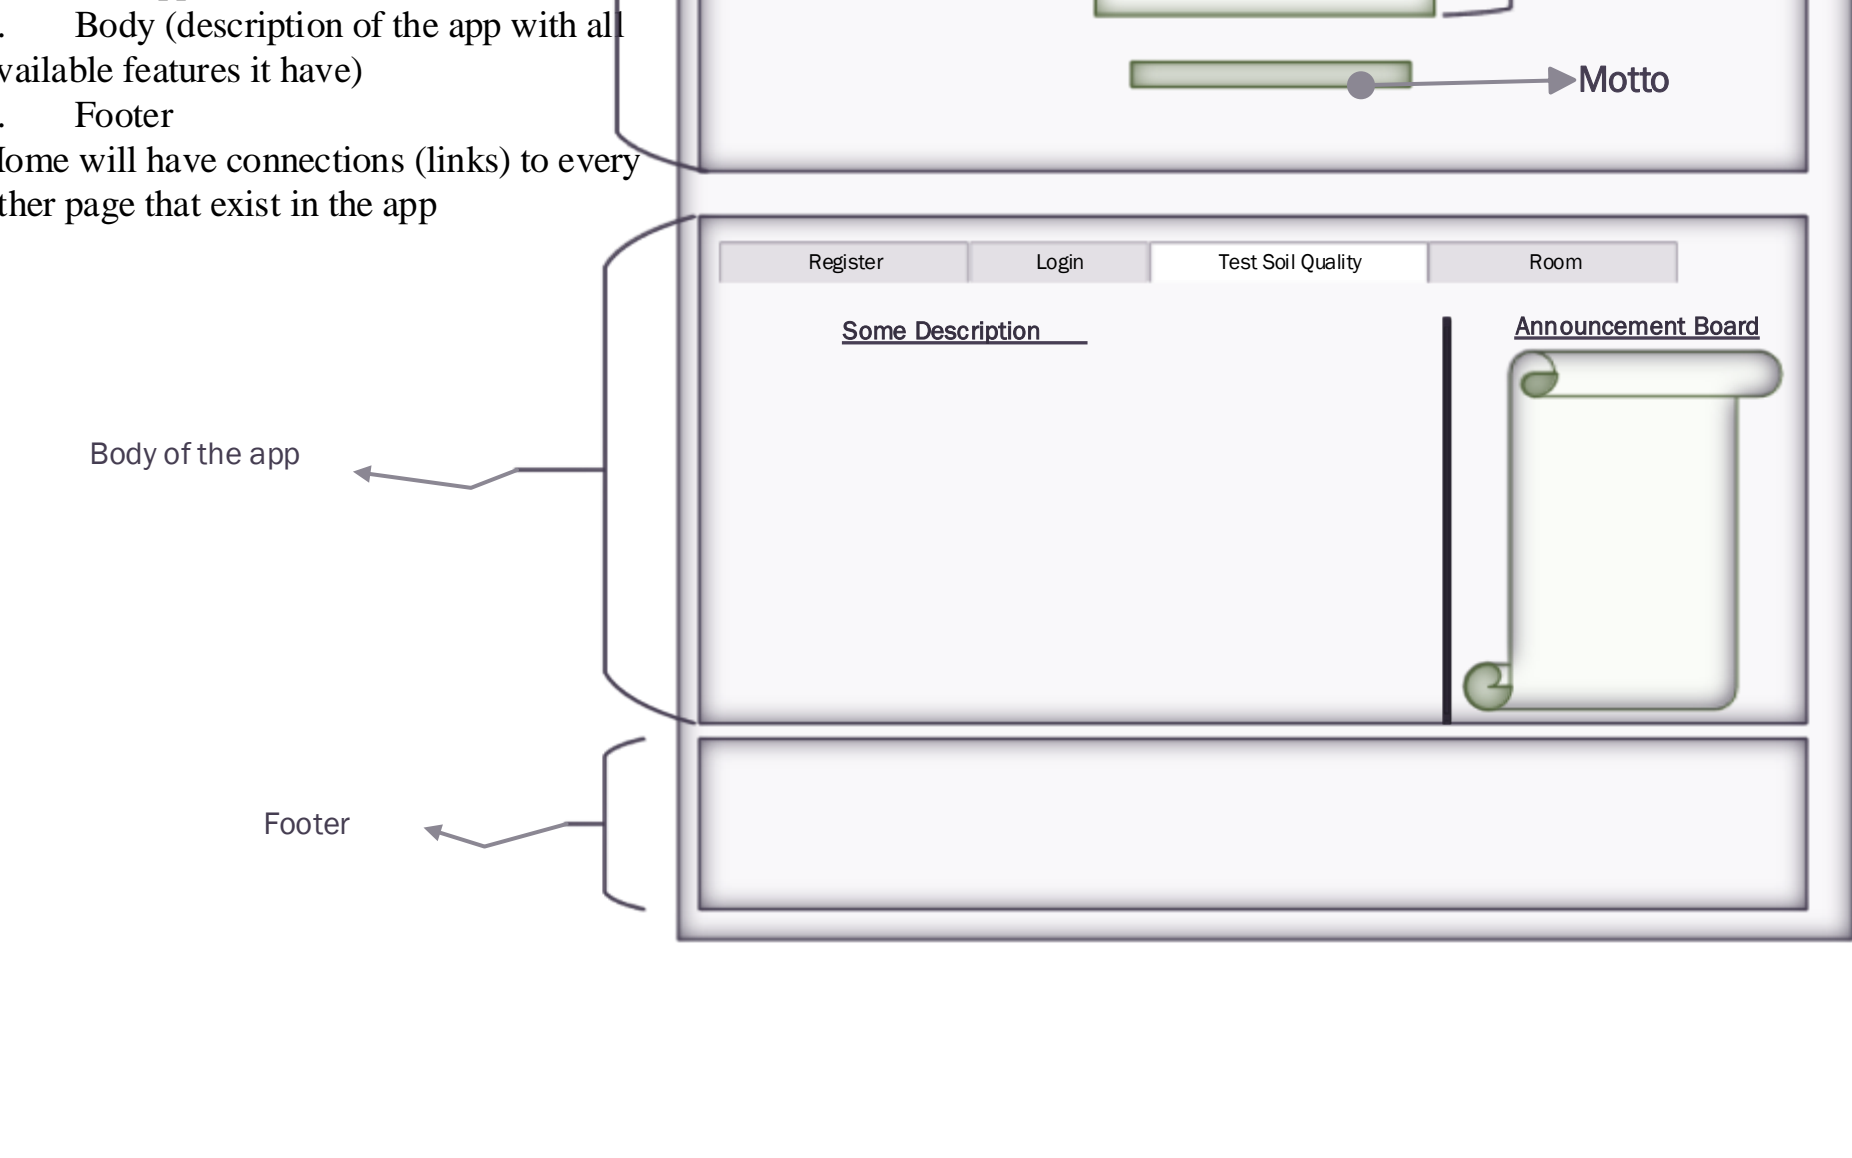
. Body (description of the app with all vailable features it have)

. Footer

lome will have connections (links) to every ther page that exist in the app

Motto

| Register | Login | Test Soil Quality | Room |
|---|---|---|---|

Some Description

Announcement Board

Body of the app

Footer